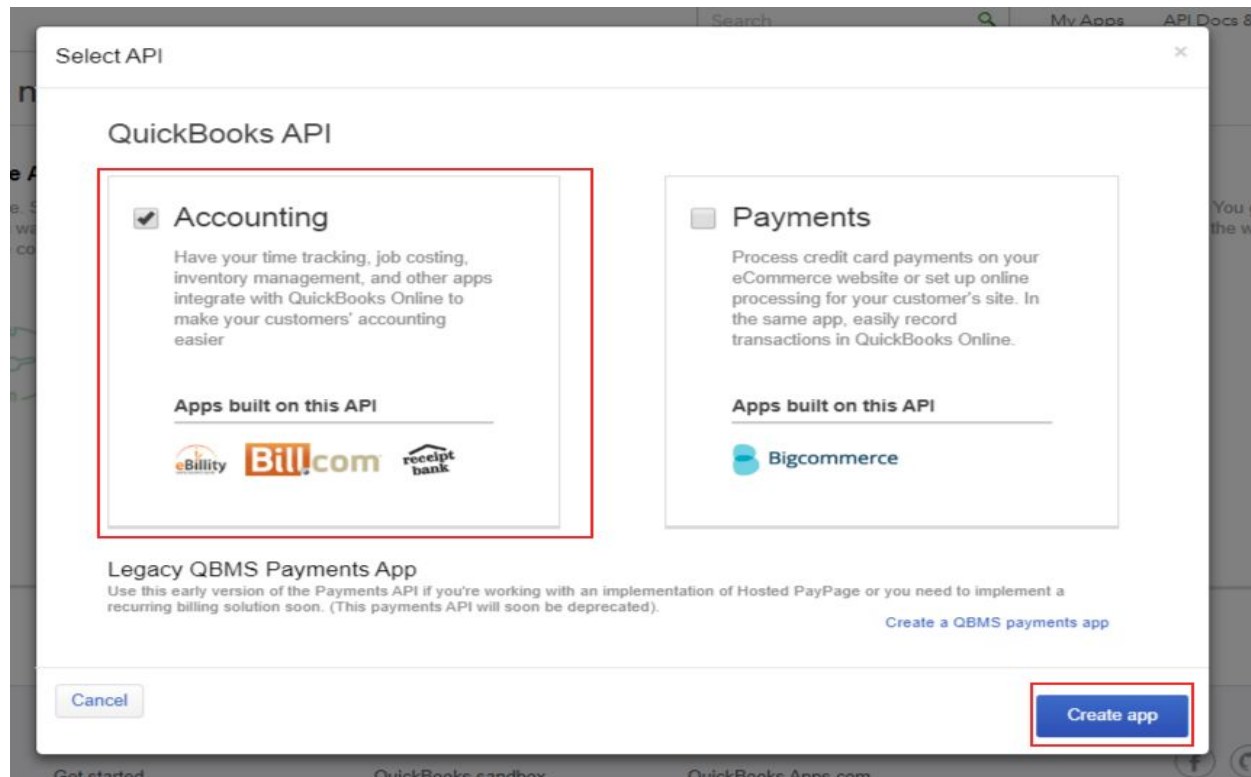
Search

My Apps

API Docs &

Select API

×

QuickBooks API

Accounting

Have your time tracking, job costing, inventory management, and other apps integrate with QuickBooks Online to make your customers' accounting easier

Apps built on this API

eBillity Bill.com receipt bank

Payments

Process credit card payments on your eCommerce website or set up online processing for your customer's site. In the same app, easily record transactions in QuickBooks Online.

Apps built on this API

Bigcommerce

Legacy QBMS Payments App

Use this early version of the Payments API if you're working with an implementation of Hosted PayPage or you need to implement a recurring billing solution soon. (This payments API will soon be deprecated).

Create a QBMS payments app

Cancel

Create app

Get started

QuickBooks sandbox

QuickBooks Apps.com